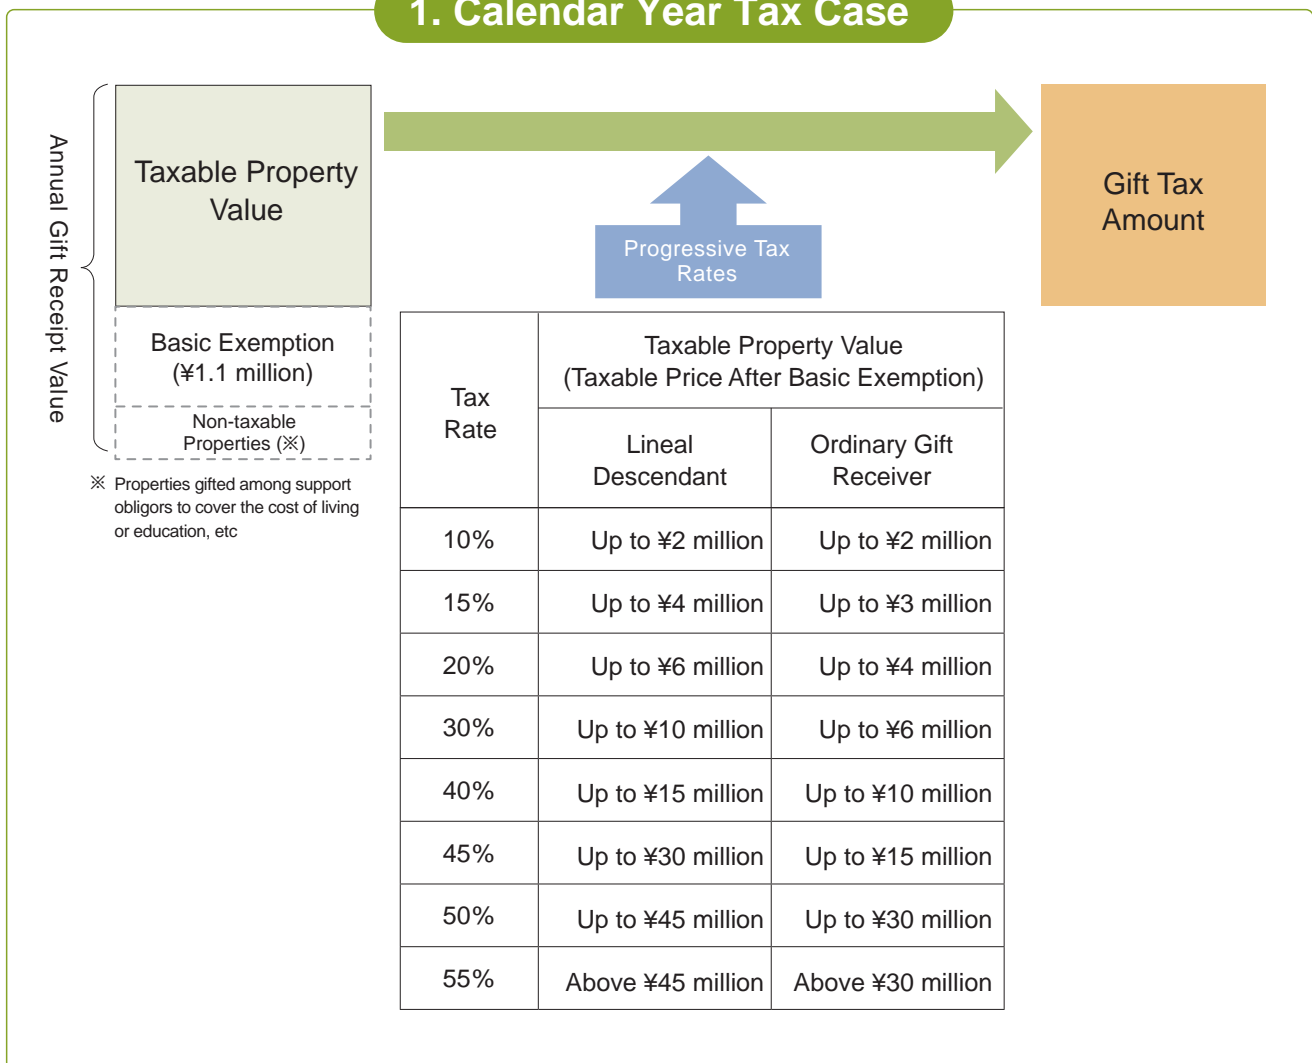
1. Calendar Year Tax Case

Annual Gift Receipt Value

Taxable Property Value

Basic Exemption (¥1.1 million)

Non-taxable Properties (※)

※ Properties gifted among support obligors to cover the cost of living or education, etc

Progressive Tax Rates

Gift Tax Amount

| Tax Rate | Taxable Property Value (Taxable Price After Basic Exemption) Lineal Descendant | Ordinary Gift Receiver |
|---|---|---|
| 10% | Up to ¥2 million | Up to ¥2 million |
| 15% | Up to ¥4 million | Up to ¥3 million |
| 20% | Up to ¥6 million | Up to ¥4 million |
| 30% | Up to ¥10 million | Up to ¥6 million |
| 40% | Up to ¥15 million | Up to ¥10 million |
| 45% | Up to ¥30 million | Up to ¥15 million |
| 50% | Up to ¥45 million | Up to ¥30 million |
| 55% | Above ¥45 million | Above ¥30 million |